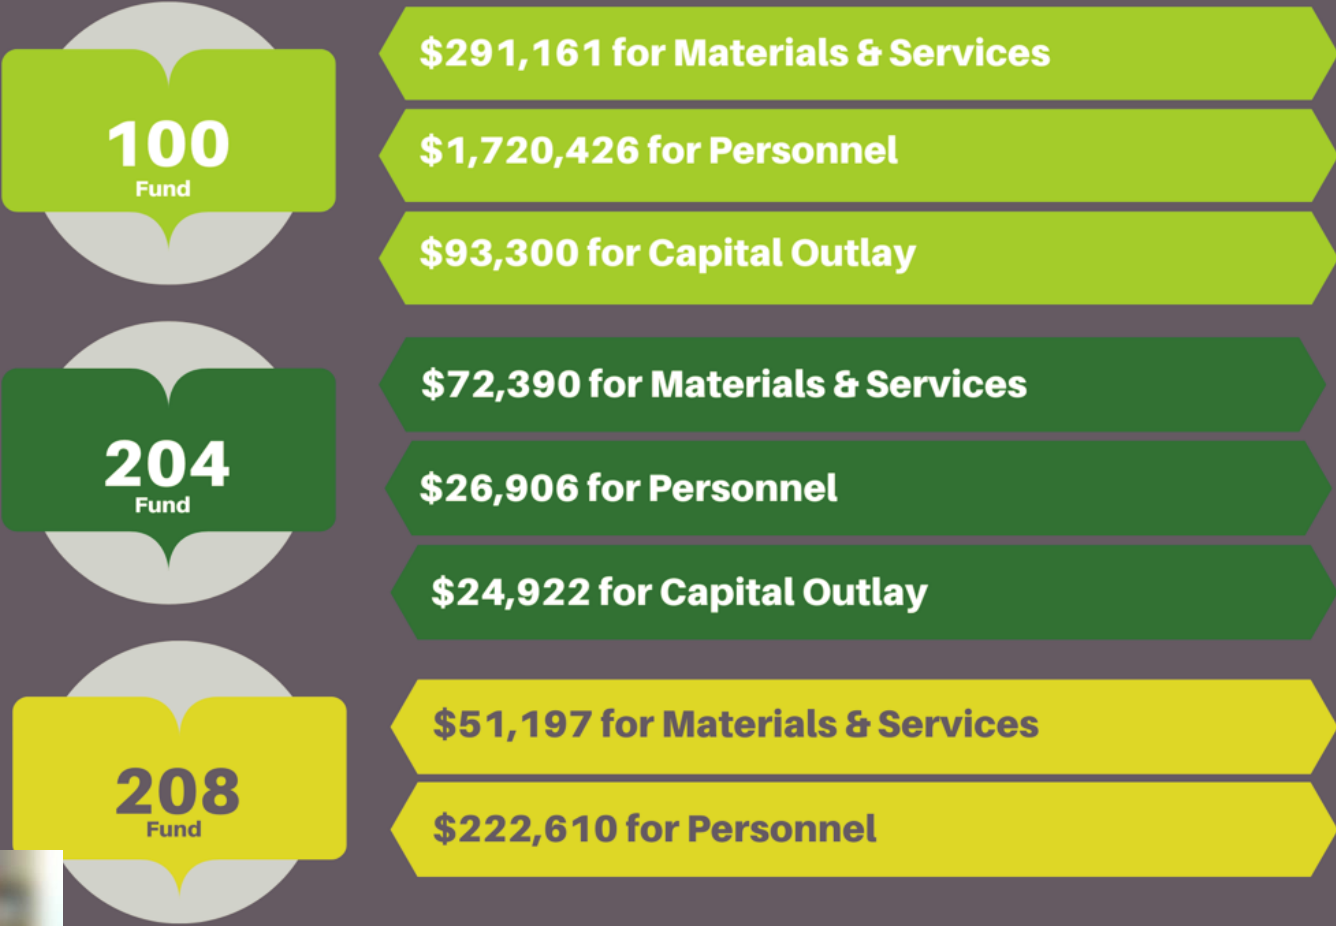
100
Fund

$291,161 for Materials & Services

$1,720,426 for Personnel

$93,300 for Capital Outlay

204
Fund

$72,390 for Materials & Services

$26,906 for Personnel

$24,922 for Capital Outlay

208
Fund

$51,197 for Materials & Services

$222,610 for Personnel